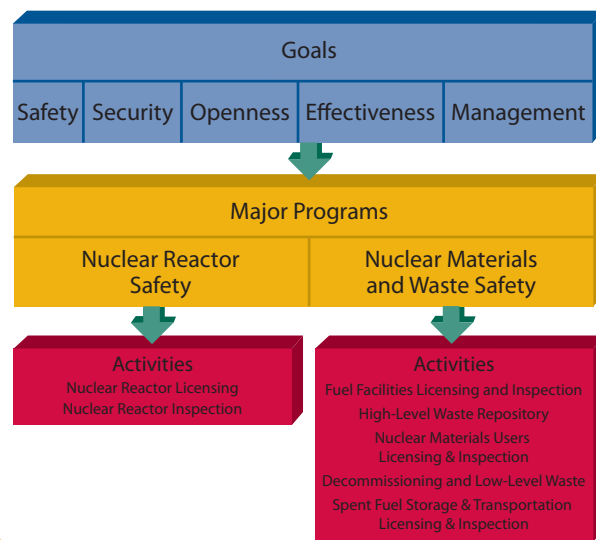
Goals

Safety

Security

Openness

Effectiveness

Management

Major Programs

Nuclear Reactor Safety

Nuclear Materials and Waste Safety

Activities

Nuclear Reactor Licensing

Nuclear Reactor Inspection

Activities

Fuel Facilities Licensing and Inspection

High-Level Waste Repository

Nuclear Materials Users Licensing & Inspection

Decommissioning and Low-Level Waste

Spent Fuel Storage & Transportation Licensing & Inspection